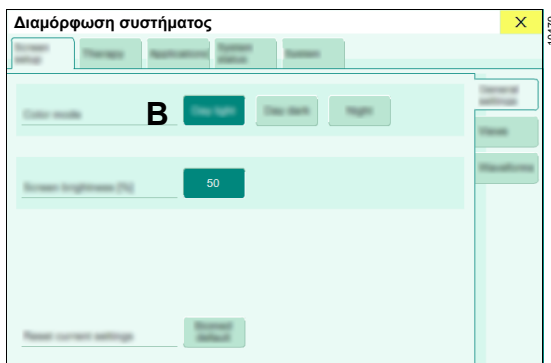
Διαμόρφωση συστήματος

X

Screen setup

Therapy

Applications

System status

System

General settings

Views

Waveforms

Color mode

B

Day light

Day dark

Night

Screen brightness [%]

50

Reset current settings

Stored default

10470